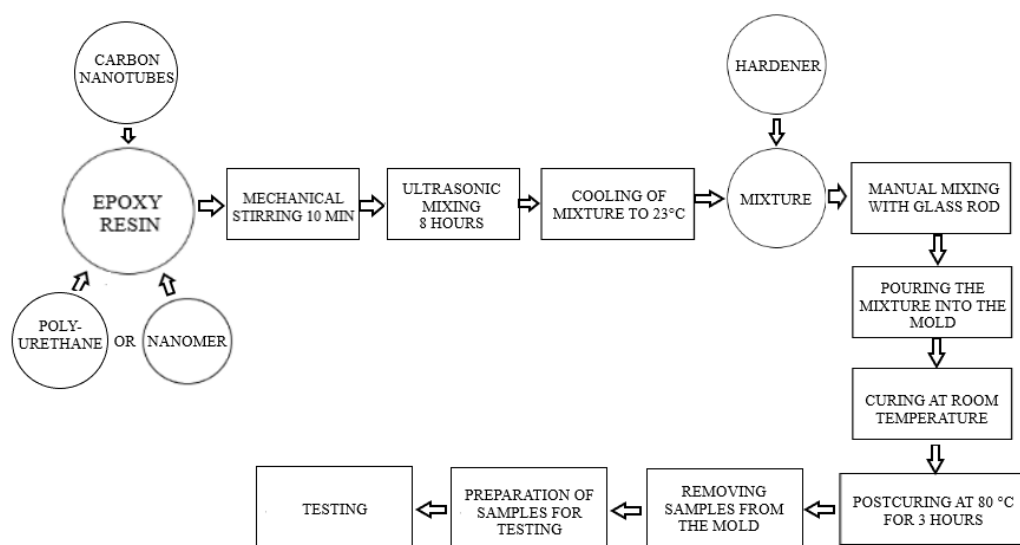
CARBON NANOTUBES

EPOXY RESIN

POLY-URETHANE

OR

NANOMER

MECHANICAL STIRRING 10 MIN

ULTRASONIC MIXING 8 HOURS

COOLING OF MIXTURE TO 23°C

HARDENER

MIXTURE

MANUAL MIXING WITH GLASS ROD

POURING THE MIXTURE INTO THE MOLD

CURING AT ROOM TEMPERATURE

POSTCURING AT 80 °C FOR 3 HOURS

REMOVING SAMPLES FROM THE MOLD

PREPARATION OF SAMPLES FOR TESTING

TESTING